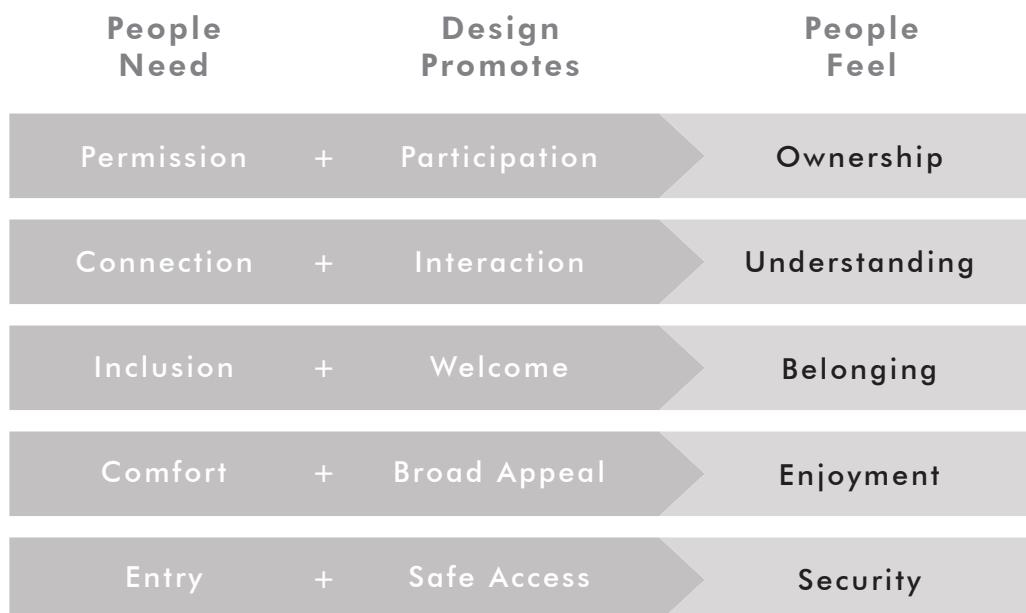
| People Need | | Design Promotes | People Feel |
|---|---|---|---|
| Permission | + | Participation | Ownership |
| Connection | + | Interaction | Understanding |
| Inclusion | + | Welcome | Belonging |
| Comfort | + | Broad Appeal | Enjoyment |
| Entry | + | Safe Access | Security |